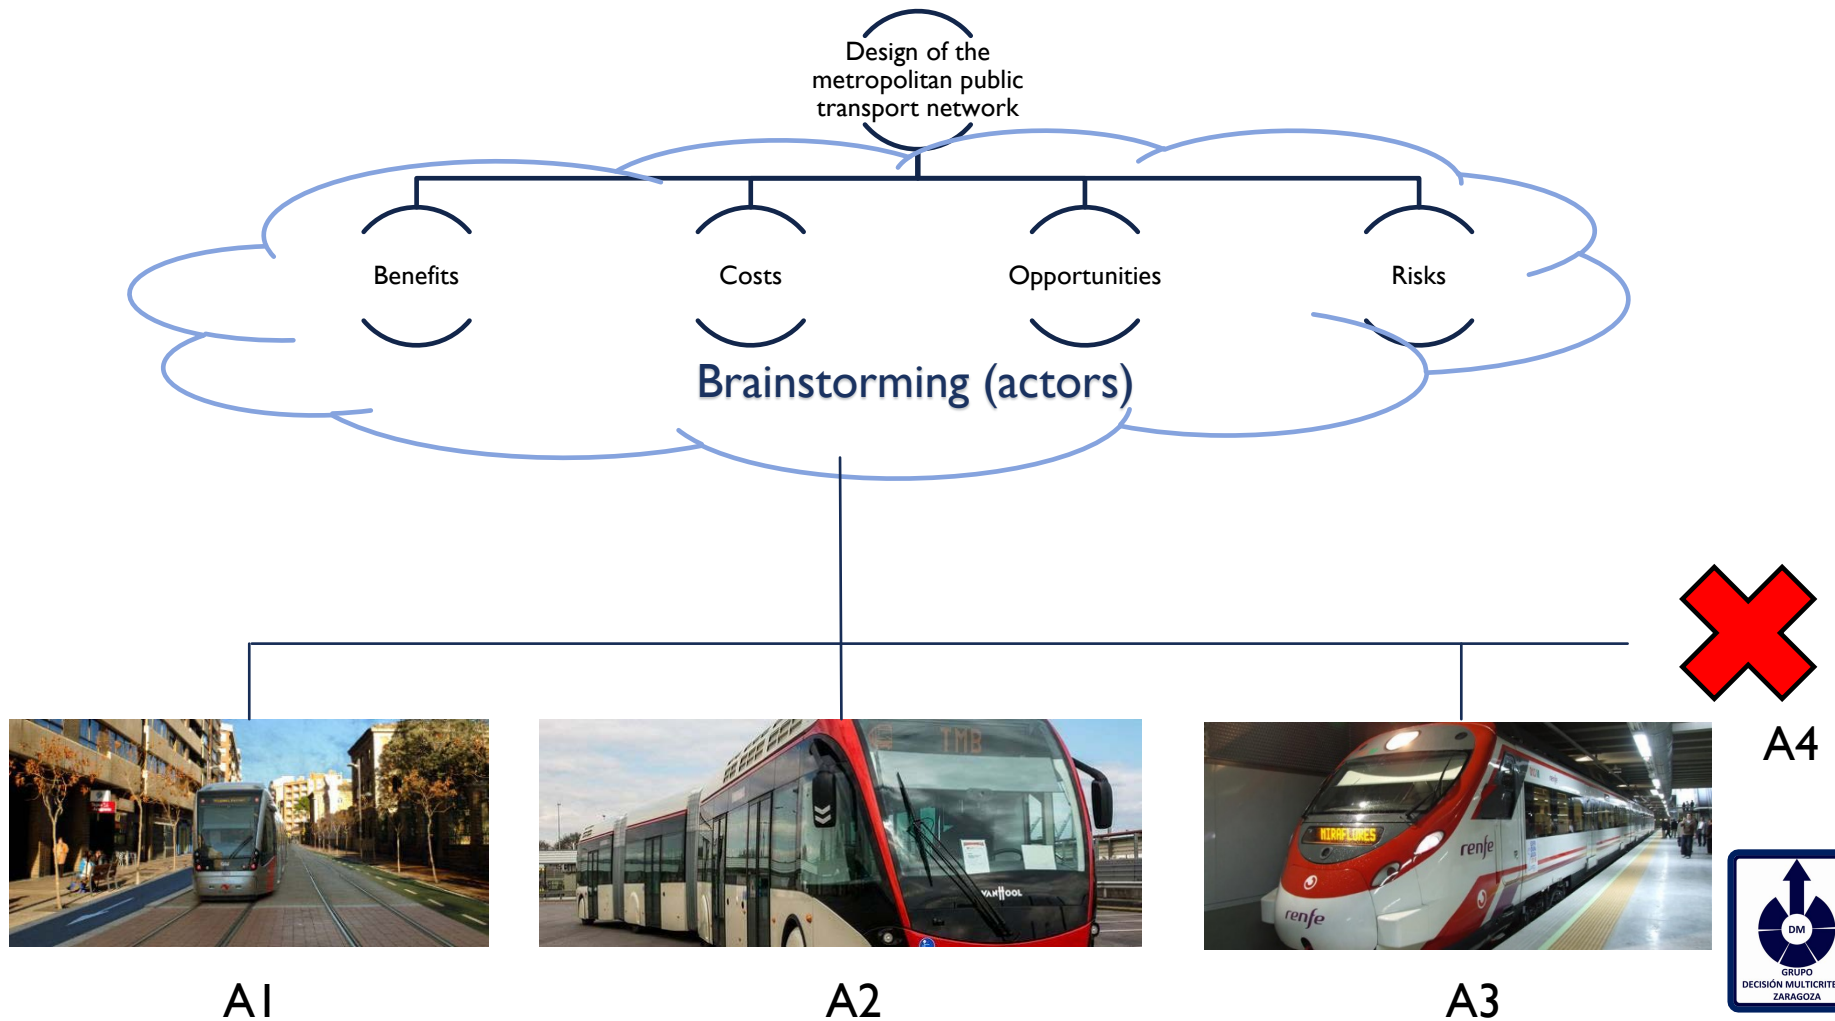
Design of the metropolitan public transport network

Benefits

Costs

Opportunities

Risks

Brainstorming (actors)

A4

A1

A2

A3

TMB

VANHOOL

MIRAFLORES

renfe

renfe

DM

GRUPO DECISIÓN MULTICRITE ZARAGOZA